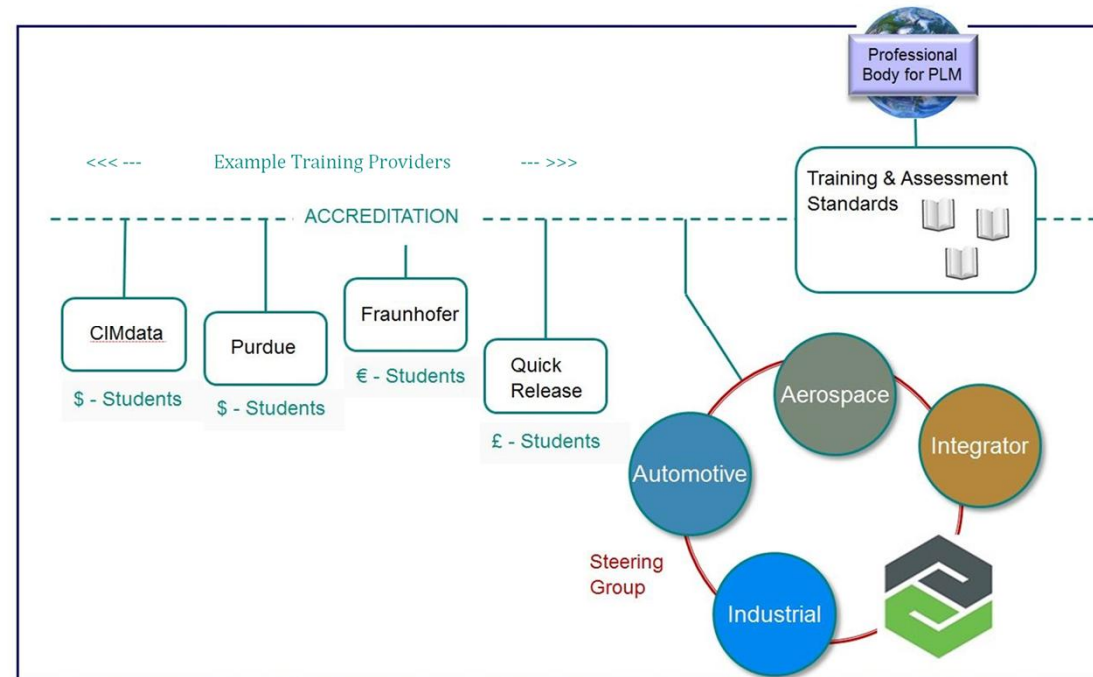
Professional Body for PLM

<<< --- Example Training Providers --- >>>

Training & Assessment Standards

ACCREDITATION

CIMdata

$ - Students

Purdue

$ - Students

Fraunhofer

€ - Students

Quick Release

£ - Students

Aerospace

Integrator

Automotive

Steering Group

Industrial